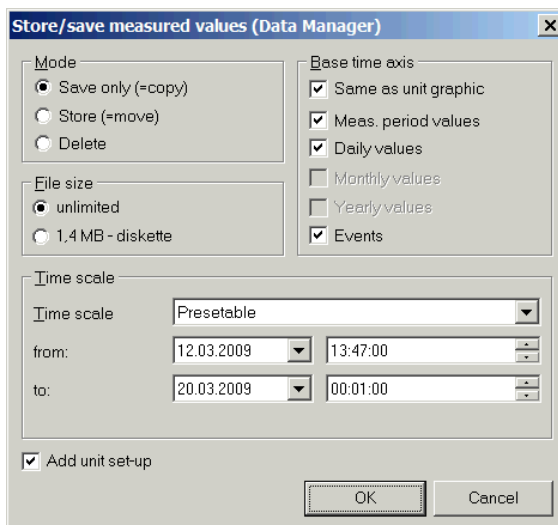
Store/save measured values (Data Manager)

Mode
Save only (=copy)
Store (=move)
Delete

File size
unlimited
1,4 MB - diskette

Base time axis
Same as unit graphic
Meas. period values
Daily values
Monthly values
Yearly values
Events

Time scale
Time scale
Presetable
from:
12.03.2009
13:47:00
to:
20.03.2009
00:01:00

Add unit set-up

OK
Cancel